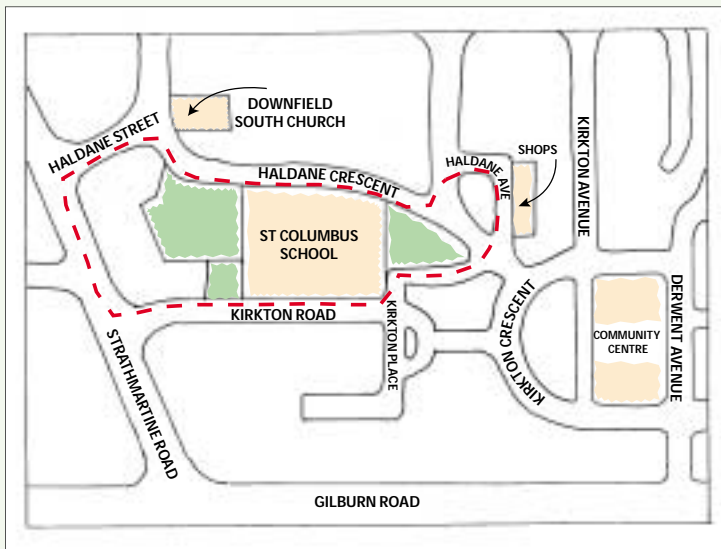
DOWNFIELD SOUTH CHURCH

HALDANE STREET

HALDANE CRESCENT

HALDANE AVE

SHOPS

KIRKTON AVENUE

ST COLUMBUS SCHOOL

KIRKTON ROAD

KIRKTON PLACE

KIRKTON CRESCENT

COMMUNITY CENTRE

DERWENT AVENUE

STRATHMARTINE ROAD

GILBURN ROAD